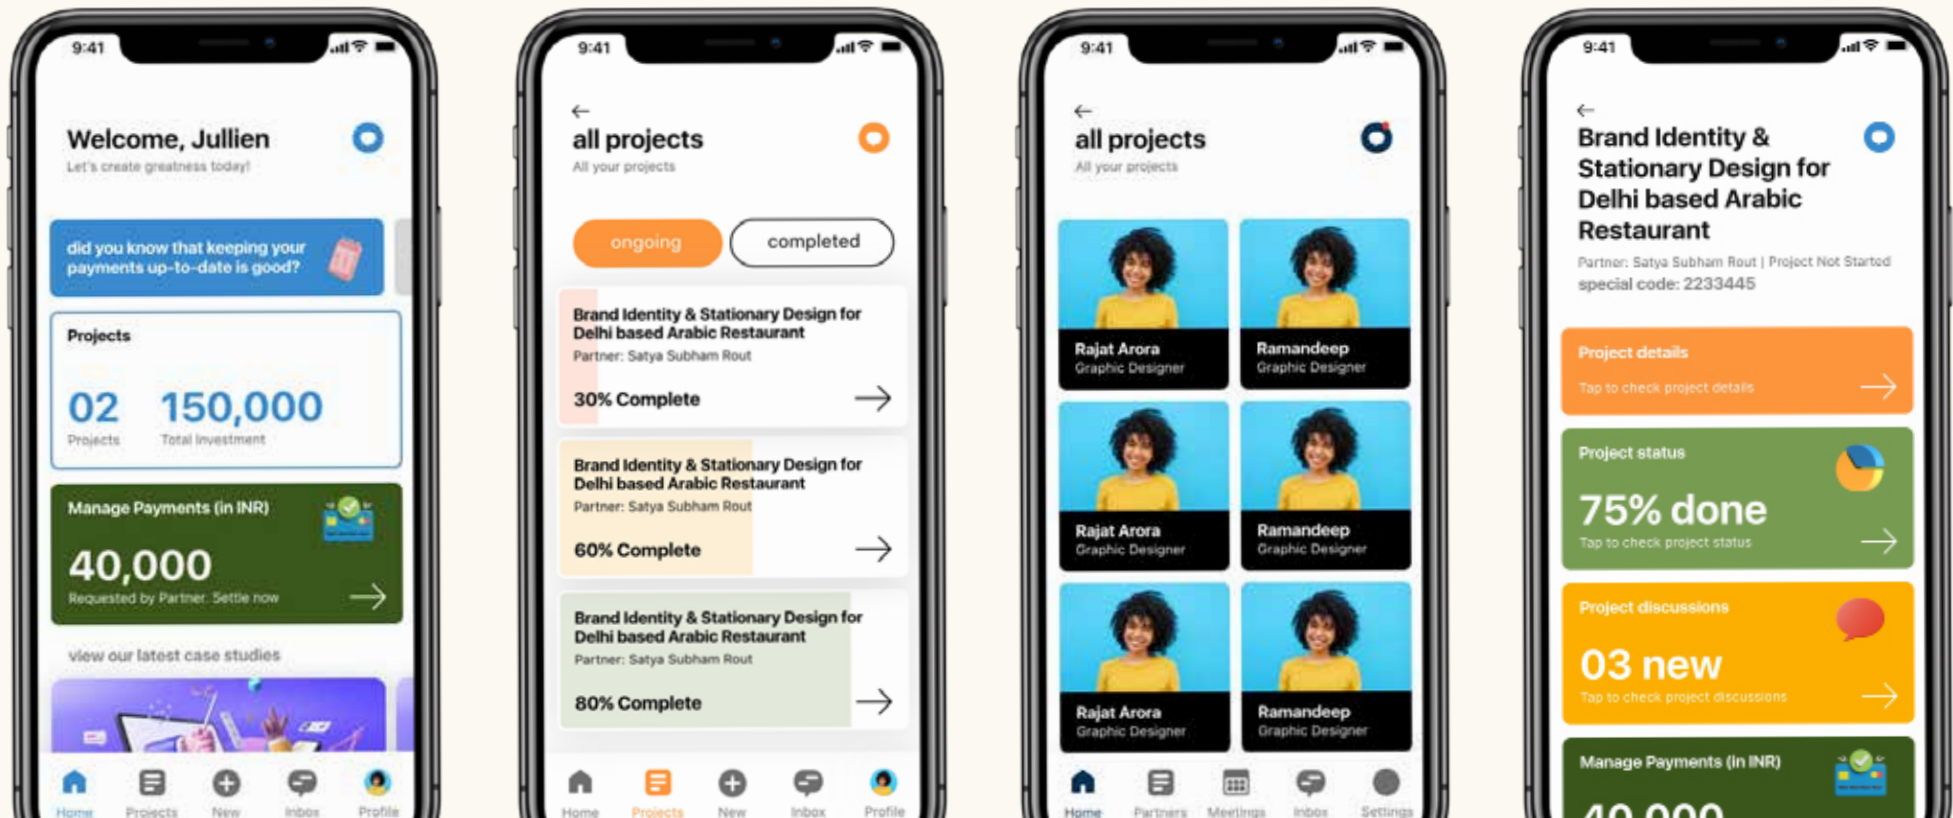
9:41

Welcome, Jullien
Let's create greatness today!

did you know that keeping your payments up-to-date is good?

Projects
02
Projects
150,000
Total Investment

Manage Payments (in INR)
40,000
Requested by Partner. Settle now

view our latest case studies

Home Projects New Inbox Profile

9:41

all projects
All your projects

ongoing completed

Brand Identity & Stationary Design for Delhi based Arabic Restaurant
Partner: Satya Subham Rout
30% Complete

Brand Identity & Stationary Design for Delhi based Arabic Restaurant
Partner: Satya Subham Rout
60% Complete

Brand Identity & Stationary Design for Delhi based Arabic Restaurant
Partner: Satya Subham Rout
80% Complete

Home Projects New Inbox Profile

9:41

all projects
All your projects

Rajat Arora
Graphic Designer
Ramandeep
Graphic Designer
Rajat Arora
Graphic Designer
Ramandeep
Graphic Designer
Rajat Arora
Graphic Designer
Ramandeep
Graphic Designer

Home Partners Meetings Inbox Settings

9:41

Brand Identity & Stationary Design for Delhi based Arabic Restaurant
Partner: Satya Subham Rout | Project Not Started
special code: 2233445

Project details
Tap to check project details

Project status
75% done
Tap to check project status

Project discussions
03 new
Tap to check project discussions

Manage Payments (in INR)
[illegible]